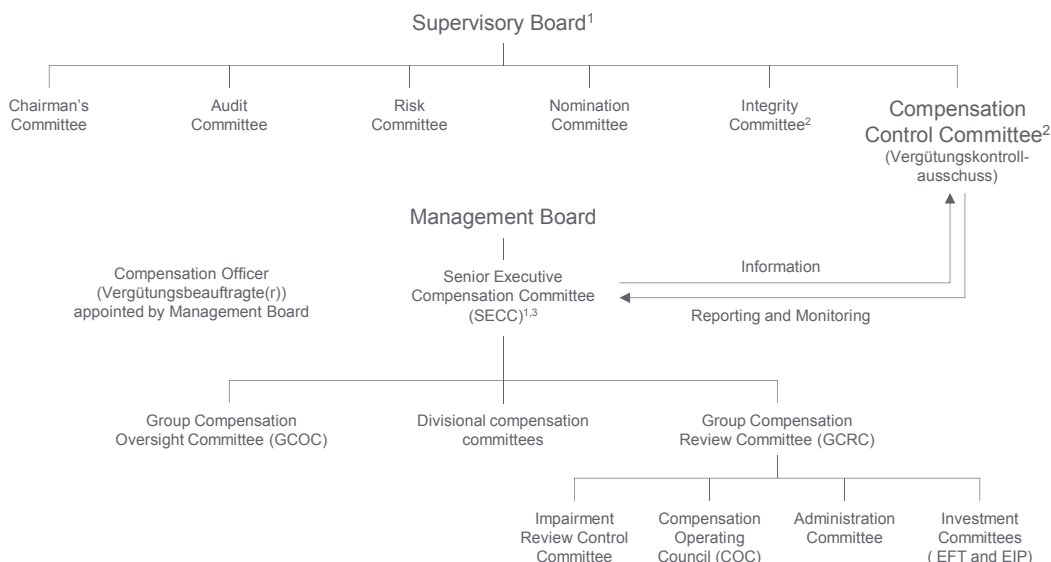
Supervisory Board$^1$

Chairman's Committee

Audit Committee

Risk Committee

Nomination Committee

Integrity Committee$^2$

Compensation Control Committee$^2$ (Vergütungskontrollausschuss)

Management Board

Compensation Officer (Vergütungsbeauftragte(r)) appointed by Management Board

Senior Executive Compensation Committee (SECC)$^{1,3}$

Information

Reporting and Monitoring

Group Compensation Oversight Committee (GCOC)

Divisional compensation committees

Group Compensation Review Committee (GCRC)

Impairment Review Control Committee

Compensation Operating Council (COC)

Administration Committee

Investment Committees ( EFT and EIP)